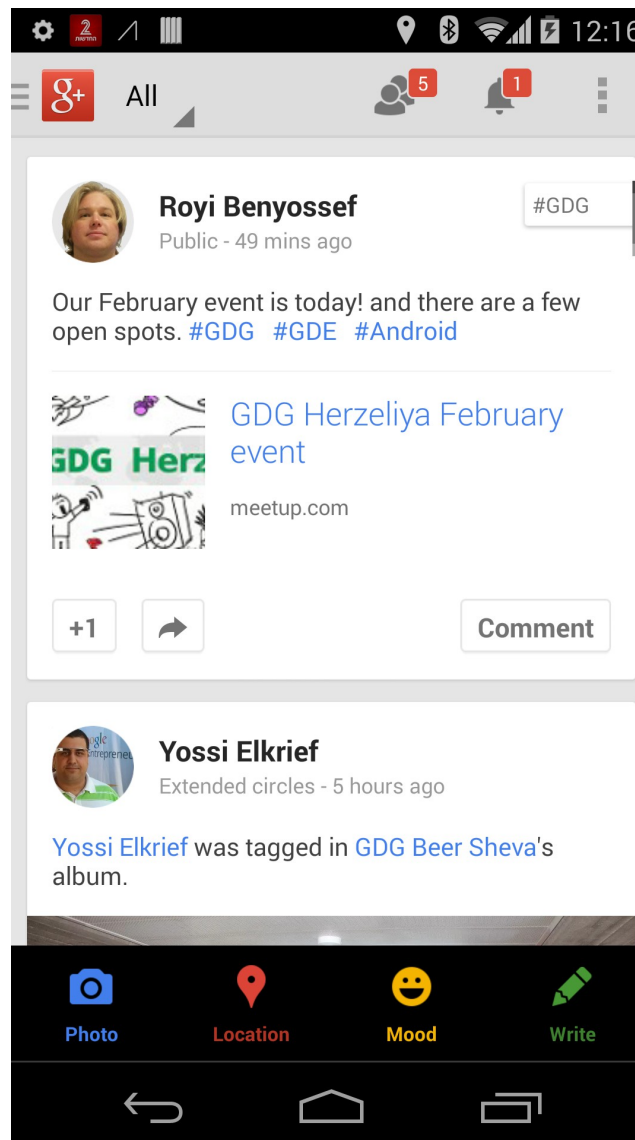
12:16

g+ All

5

1

Royi Benyossef
Public - 49 mins ago

#GDG

Our February event is today! and there are a few open spots. #GDG #GDE #Android

GDG Herz

GDG Herzeliya February event

meetup.com

+1

Comment

Yossi Elkrief
Extended circles - 5 hours ago

Yossi Elkrief was tagged in GDG Beer Sheva's album.

Photo

Location

Mood

Write